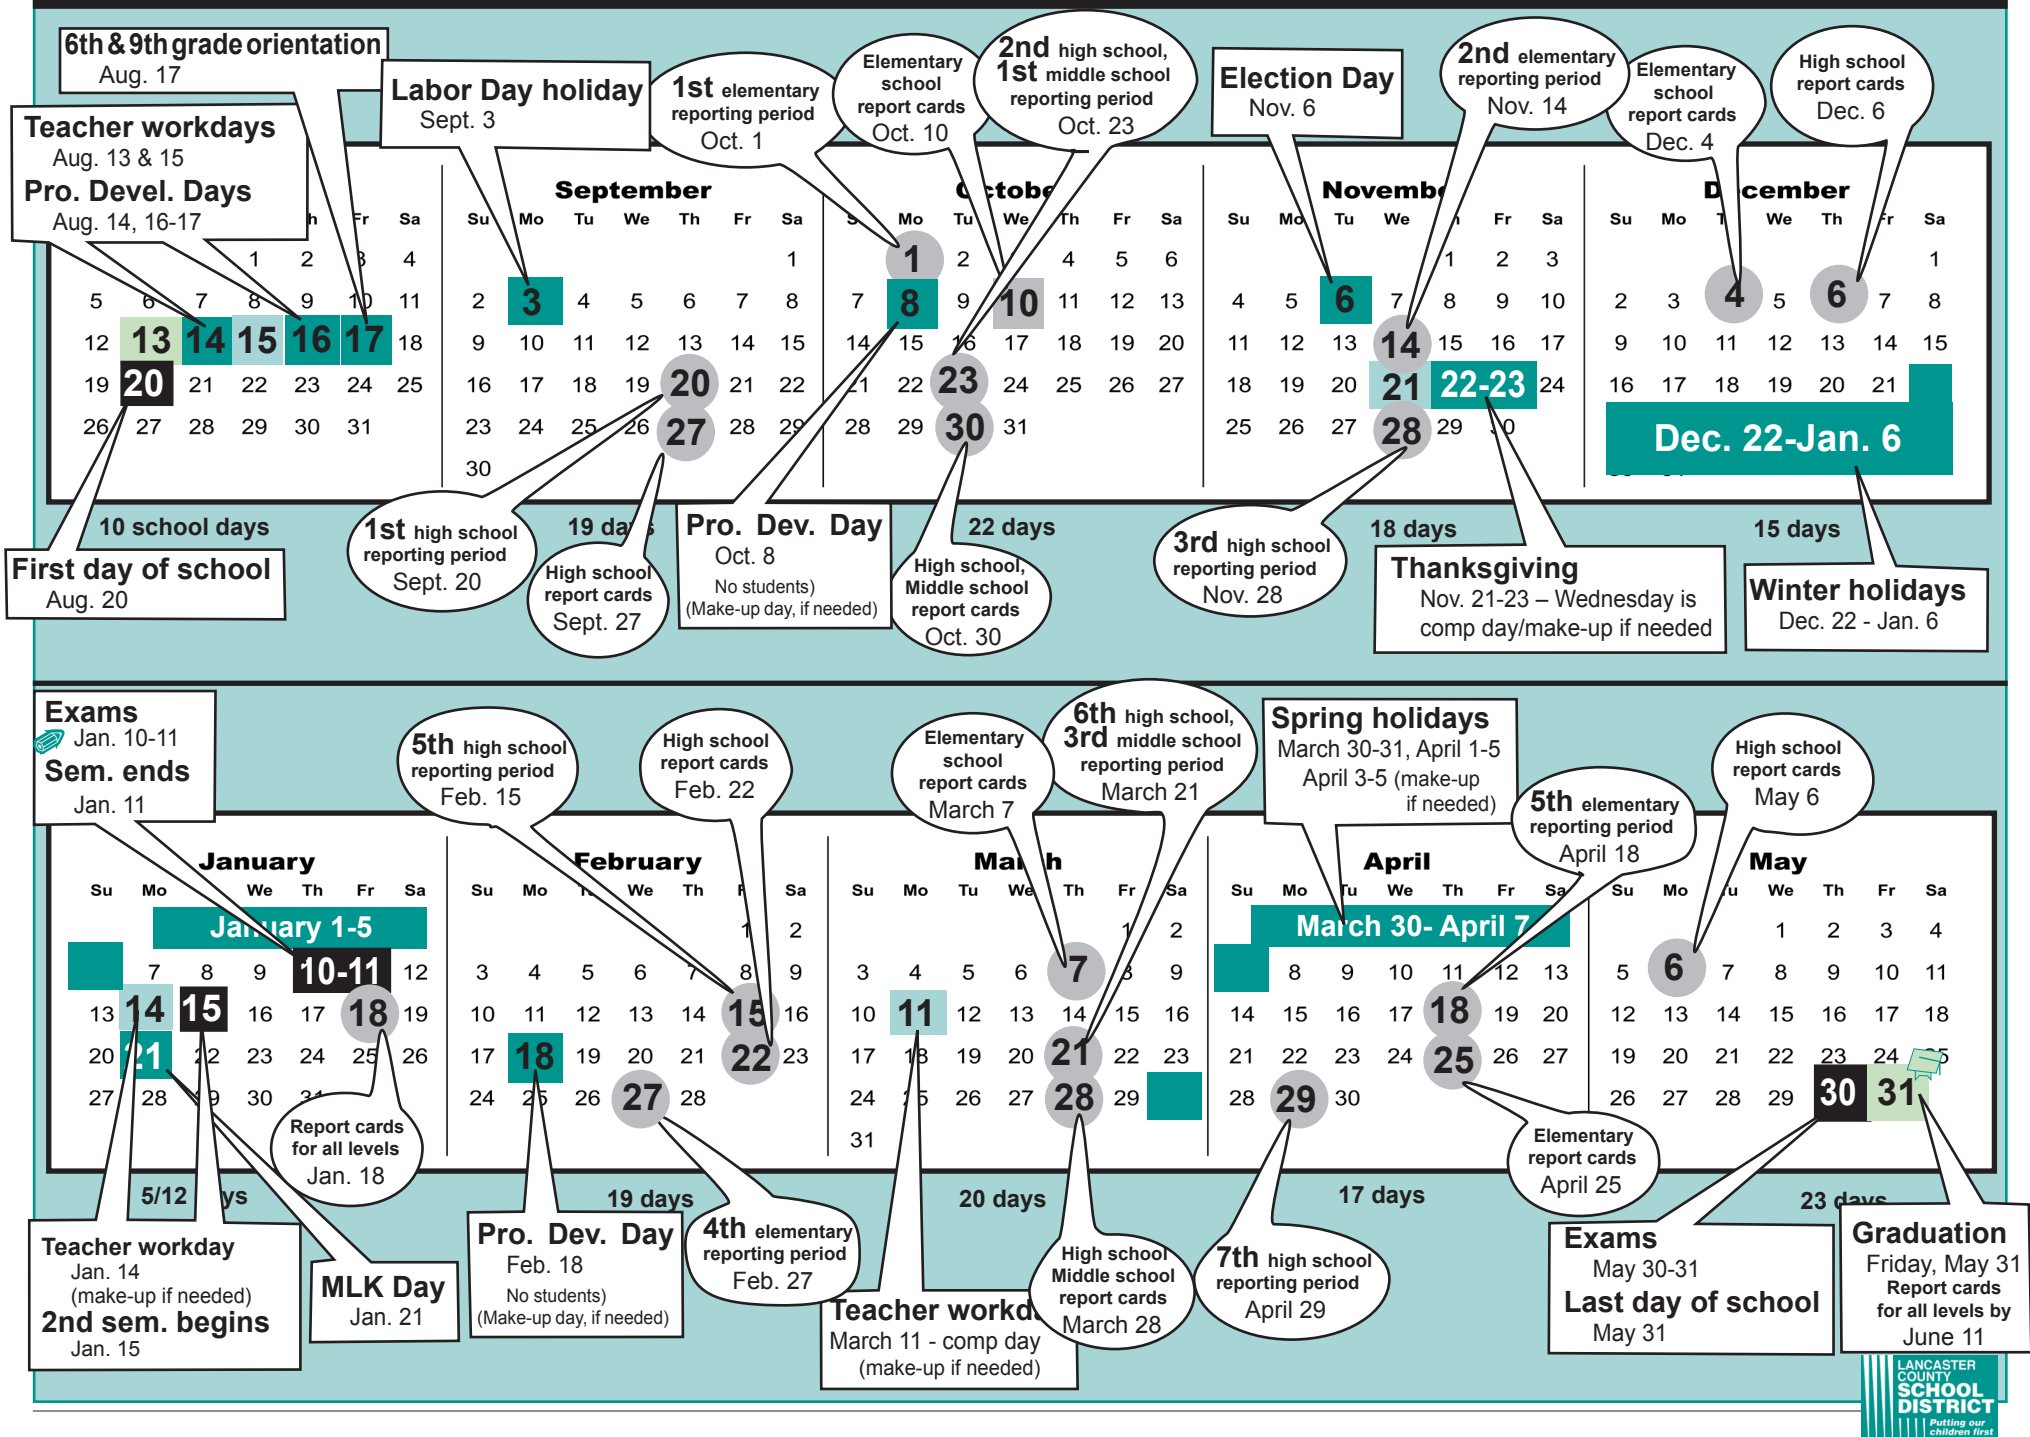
6th & 9th grade orientation
Aug. 17

Teacher workdays
Aug. 13 & 15
Pro. Devel. Days
Aug. 14, 16-17

Labor Day holiday
Sept. 3

1st elementary reporting period
Oct. 1

Elementary school report cards
Oct. 10

2nd high school, 1st middle school reporting period
Oct. 23

Election Day
Nov. 6

2nd elementary reporting period
Nov. 14

Elementary school report cards
Dec. 4

High school report cards
Dec. 6

| Su | Mo | Tu | We | Th | Fr | Sa |
|---|---|---|---|---|---|---|
| | | | 1 | 2 | 3 | 4 |
| 5 | 6 | 7 | 8 | 9 | 10 | 11 |
| 12 | 13 | 14 | 15 | 16 | 17 | 18 |
| 19 | 20 | 21 | 22 | 23 | 24 | 25 |
| 26 | 27 | 28 | 29 | 30 | 31 | |

10 school days

September

| Su | Mo | Tu | We | Th | Fr | Sa |
|---|---|---|---|---|---|---|
| | | | | | | 1 |
| 2 | 3 | 4 | 5 | 6 | 7 | 8 |
| 9 | 10 | 11 | 12 | 13 | 14 | 15 |
| 16 | 17 | 18 | 19 | 20 | 21 | 22 |
| 23 | 24 | 25 | 26 | 27 | 28 | 29 |
| 30 | | | | | | |

19 days

October

| Su | Mo | Tu | We | Th | Fr | Sa |
|---|---|---|---|---|---|---|
| | 1 | 2 | 3 | 4 | 5 | 6 |
| 7 | 8 | 9 | 10 | 11 | 12 | 13 |
| 14 | 15 | 16 | 17 | 18 | 19 | 20 |
| 21 | 22 | 23 | 24 | 25 | 26 | 27 |
| 28 | 29 | 30 | 31 | | | |

22 days

November

| Su | Mo | Tu | We | Th | Fr | Sa |
|---|---|---|---|---|---|---|
| | | | | 1 | 2 | 3 |
| 4 | 5 | 6 | 7 | 8 | 9 | 10 |
| 11 | 12 | 13 | 14 | 15 | 16 | 17 |
| 18 | 19 | 20 | 21 | 22-23 | | 24 |
| 25 | 26 | 27 | 28 | 29 | 30 | |

18 days

December

| Su | Mo | Tu | We | Th | Fr | Sa |
|---|---|---|---|---|---|---|
| | | | | | | 1 |
| 2 | 3 | 4 | 5 | 6 | 7 | 8 |
| 9 | 10 | 11 | 12 | 13 | 14 | 15 |
| 16 | 17 | 18 | 19 | 20 | 21 | |

Dec. 22-Jan. 6

15 days

First day of school
Aug. 20

1st high school reporting period
Sept. 20

High school report cards
Sept. 27

Pro. Dev. Day
Oct. 8
No students)
(Make-up day, if needed)

High school, Middle school report cards
Oct. 30

3rd high school reporting period
Nov. 28

Thanksgiving
Nov. 21-23 – Wednesday is comp day/make-up if needed

Winter holidays
Dec. 22 - Jan. 6

Exams
Jan. 10-11
Sem. ends
Jan. 11

5th high school reporting period
Feb. 15

High school report cards
Feb. 22

Elementary school report cards
March 7

6th high school, 3rd middle school reporting period
March 21

Spring holidays
March 30-31, April 1-5
April 3-5 (make-up if needed)

5th elementary reporting period
April 18

High school report cards
May 6

January

| Su | Mo | Tu | We | Th | Fr | Sa |
|---|---|---|---|---|---|---|
| | January 1-5 | | | | | |
| | 7 | 8 | 9 | 10-11 | | 12 |
| 13 | 14 | 15 | 16 | 17 | 18 | 19 |
| 20 | 21 | 22 | 23 | 24 | 25 | 26 |
| 27 | 28 | 29 | 30 | 31 | | |

5/12 days

February

| Su | Mo | Tu | We | Th | Fr | Sa |
|---|---|---|---|---|---|---|
| | | | | | 1 | 2 |
| 3 | 4 | 5 | 6 | 7 | 8 | 9 |
| 10 | 11 | 12 | 13 | 14 | 15 | 16 |
| 17 | 18 | 19 | 20 | 21 | 22 | 23 |
| 24 | 25 | 26 | 27 | 28 | | |

19 days

March

| Su | Mo | Tu | We | Th | Fr | Sa |
|---|---|---|---|---|---|---|
| | | | | | 1 | 2 |
| 3 | 4 | 5 | 6 | 7 | 8 | 9 |
| 10 | 11 | 12 | 13 | 14 | 15 | 16 |
| 17 | 18 | 19 | 20 | 21 | 22 | 23 |
| 24 | 25 | 26 | 27 | 28 | 29 | |
| 31 | | | | | | |

20 days

April

| Su | Mo | Tu | We | Th | Fr | Sa |
|---|---|---|---|---|---|---|
| | March 30- April 7 | | | | | |
| | 8 | 9 | 10 | 11 | 12 | 13 |
| 14 | 15 | 16 | 17 | 18 | 19 | 20 |
| 21 | 22 | 23 | 24 | 25 | 26 | 27 |
| 28 | 29 | 30 | | | | |

17 days

May

| Su | Mo | Tu | We | Th | Fr | Sa |
|---|---|---|---|---|---|---|
| | | | 1 | 2 | 3 | 4 |
| 5 | 6 | 7 | 8 | 9 | 10 | 11 |
| 12 | 13 | 14 | 15 | 16 | 17 | 18 |
| 19 | 20 | 21 | 22 | 23 | 24 | 25 |
| 26 | 27 | 28 | 29 | 30 | 31 | |

23 days

Report cards for all levels
Jan. 18

Elementary report cards
April 25

Teacher workday
Jan. 14
(make-up if needed)
2nd sem. begins
Jan. 15

MLK Day
Jan. 21

Pro. Dev. Day
Feb. 18
No students)
(Make-up day, if needed)

4th elementary reporting period
Feb. 27

Teacher workd
March 11 - comp day
(make-up if needed)

High school Middle school report cards
March 28

7th high school reporting period
April 29

Exams
May 30-31
Last day of school
May 31

Graduation
Friday, May 31
Report cards for all levels by
June 11

LANCASTER COUNTY SCHOOL DISTRICT
Putting our children first